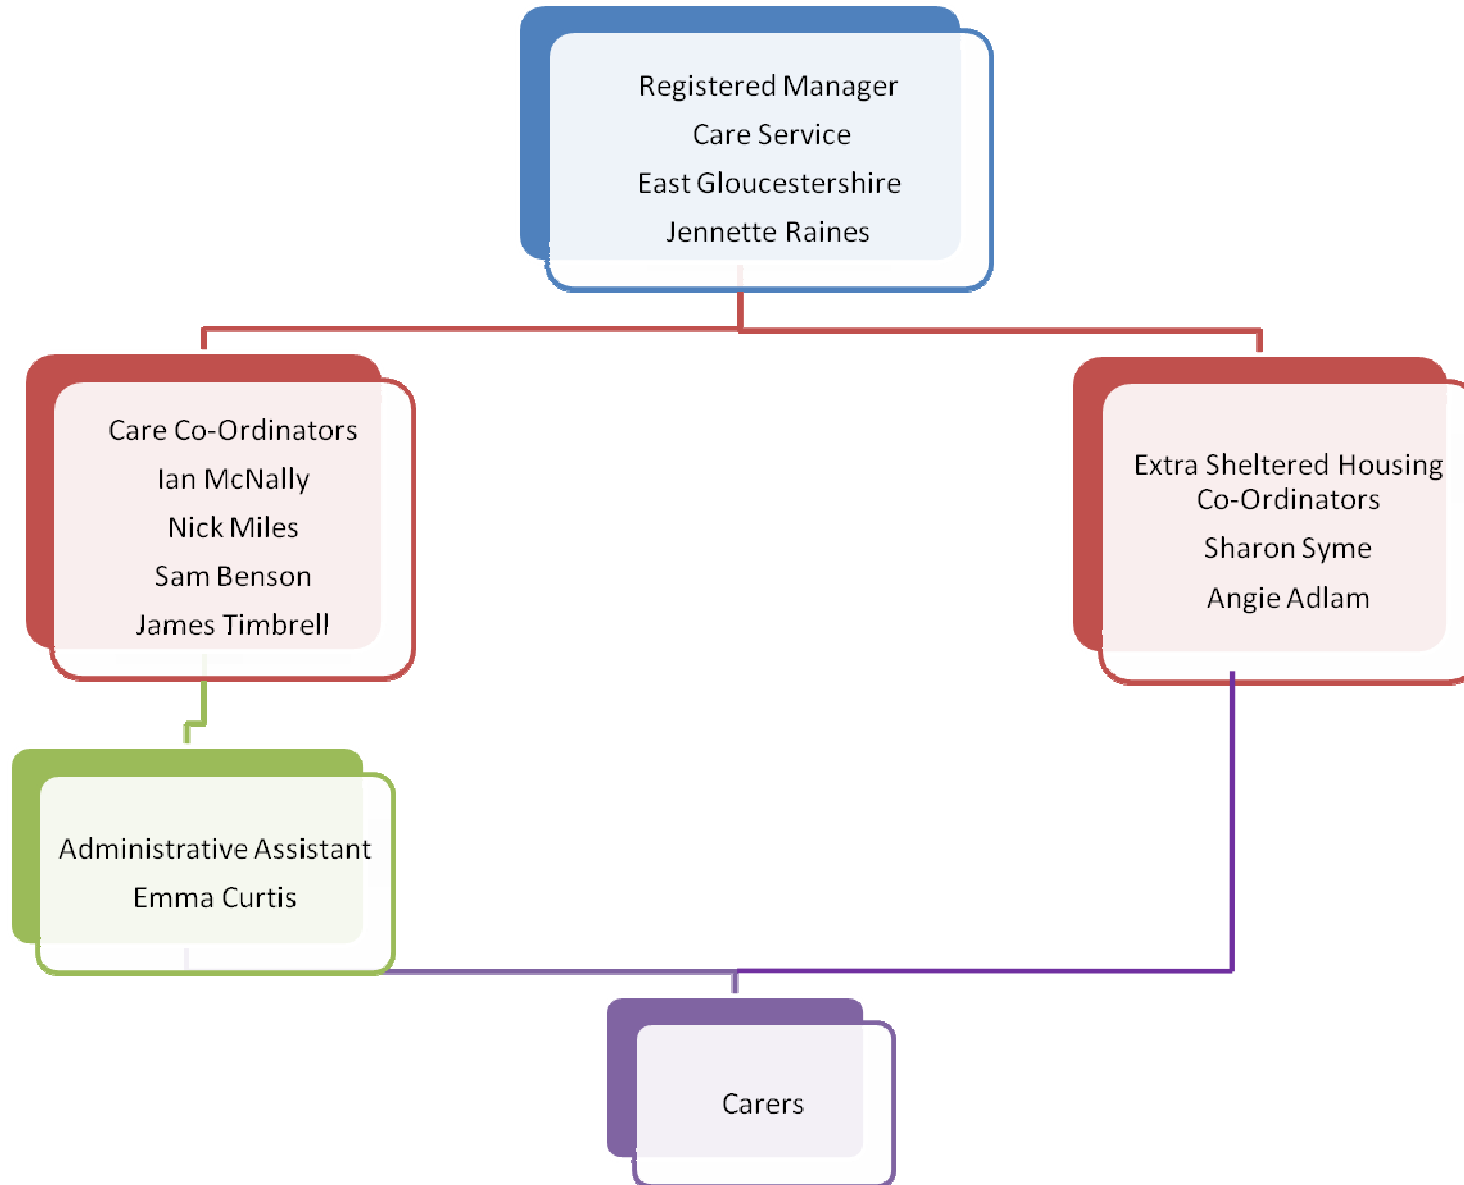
Registered Manager
Care Service
East Gloucestershire
Jennette Raines

Care Co-Ordinators
Ian McNally
Nick Miles
Sam Benson
James Timbrell

Extra Sheltered Housing Co-Ordinators
Sharon Syme
Angie Adlam

Administrative Assistant
Emma Curtis

Carers